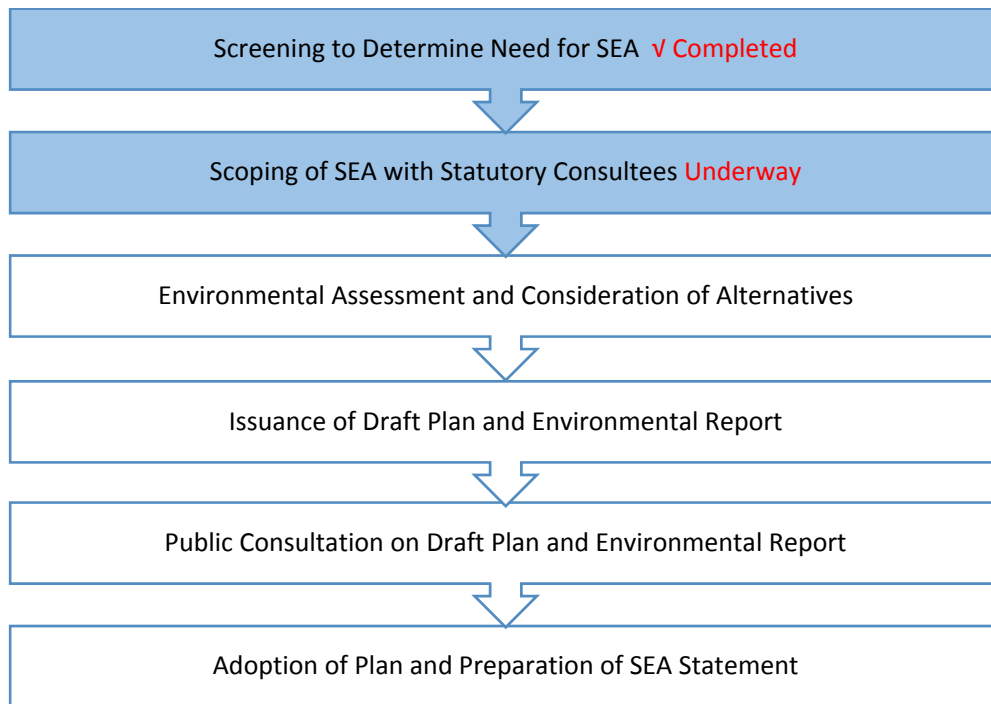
Screening to Determine Need for SEA √ Completed

Scoping of SEA with Statutory Consultees Underway

Environmental Assessment and Consideration of Alternatives

Issuance of Draft Plan and Environmental Report

Public Consultation on Draft Plan and Environmental Report

Adoption of Plan and Preparation of SEA Statement